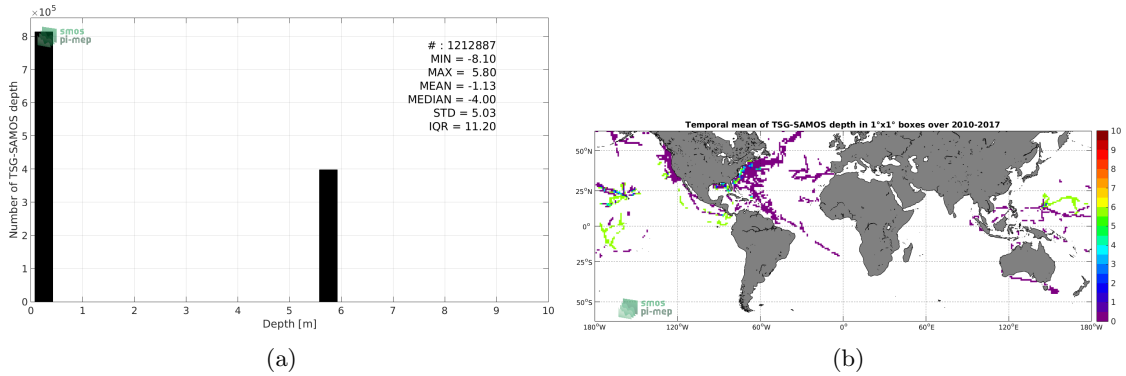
$\times 10^5$
8
7
6
5
4
3
2
1
0
Number of TSG-SAMOS depth
smos
pi-mep
# : 1212887
MIN = -8.10
MAX = 5.80
MEAN = -1.13
MEDIAN = -4.00
STD = 5.03
IQR = 11.20
0 1 2 3 4 5 6 7 8 9 10
Depth [m]
(a)

Temporal mean of TSG-SAMOS depth in 1°x1° boxes over 2010-2017
50°N
25°N
0°
25°S
50°S
smos
pi-mep
180°W 120°W 60°W 0° 60°E 120°E 180°W
10
9
8
7
6
5
4
3
2
1
0
(b)